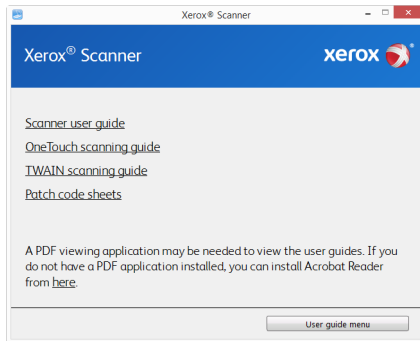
Xerox® Scanner

Xerox® Scanner

xerox

Scanner user guide

OneTouch scanning guide

TWAIN scanning guide

Patch code sheets

A PDF viewing application may be needed to view the user guides. If you do not have a PDF application installed, you can install Acrobat Reader from here.

User guide menu